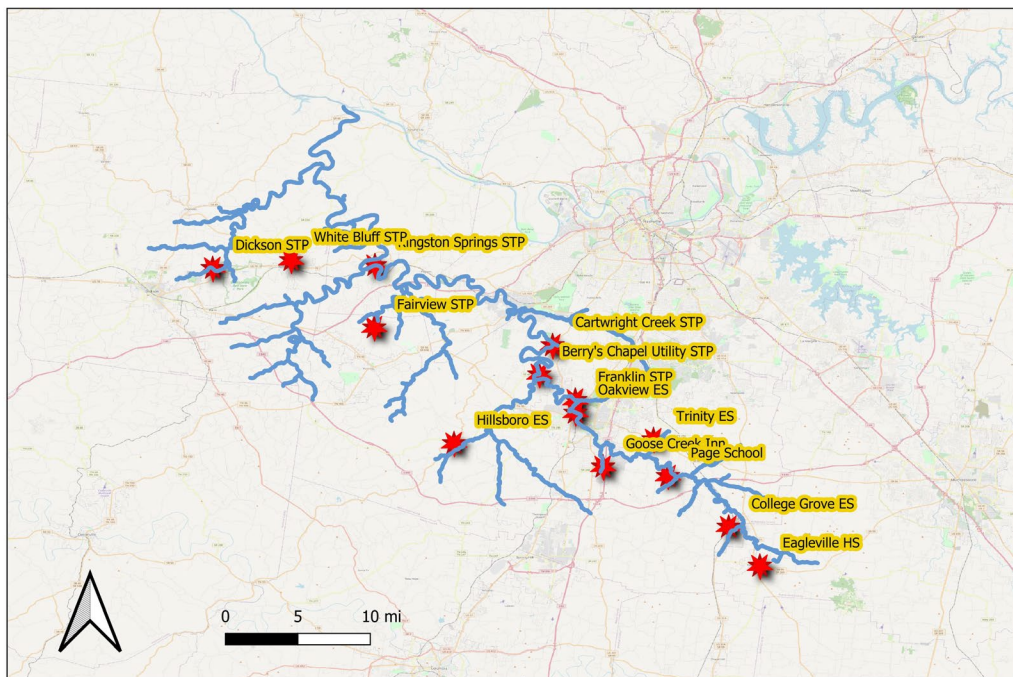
Dickson STP
White Bluff STP
Kingston Springs STP
Fairview STP
Cartwright Creek STP
Berry's Chapel Utility STP
Franklin STP
Oakview ES
Hillsboro ES
Trinity ES
Goose Creek Inn
Page School
College Grove ES
Eagleville HS
0
5
10 mi